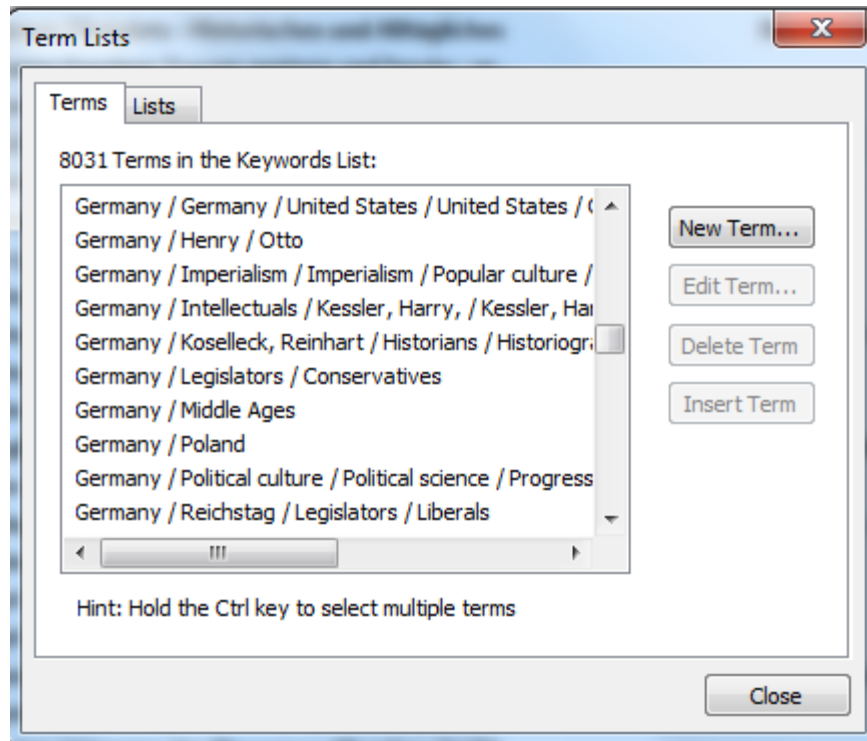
Term Lists

Terms Lists

8031 Terms in the Keywords List:

Germany / Germany / United States / United States / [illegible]
Germany / Henry / Otto
Germany / Imperialism / Imperialism / Popular culture /
Germany / Intellectuals / Kessler, Harry, / Kessler, Ha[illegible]
Germany / Koselleck, Reinhart / Historians / Historiogr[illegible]
Germany / Legislators / Conservatives
Germany / Middle Ages
Germany / Poland
Germany / Political culture / Political science / Progress
Germany / Reichstag / Legislators / Liberals

New Term...
Edit Term...
Delete Term
Insert Term

Hint: Hold the Ctrl key to select multiple terms

Close